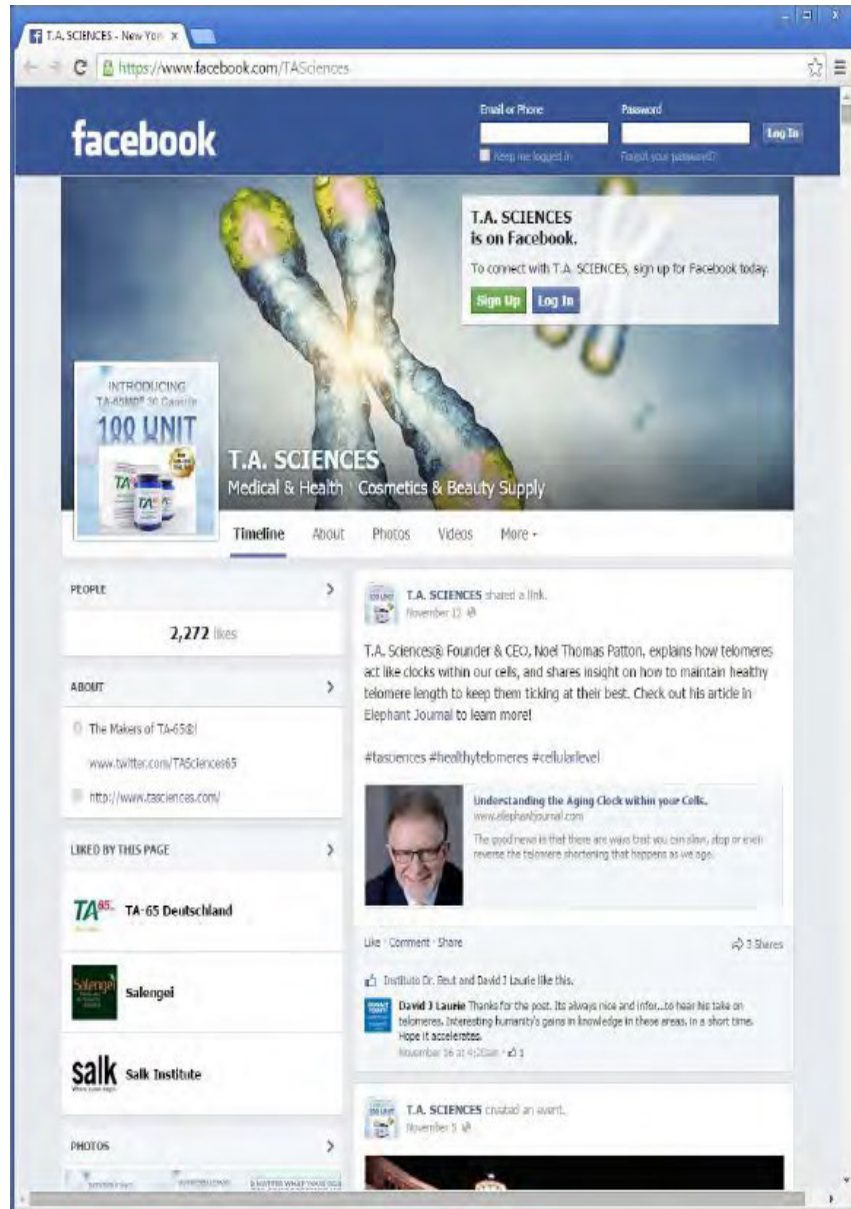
T.A. SCIENCES - New Yor x

https://www.facebook.com/TASciences

facebook

Email or Phone

Password

Log In

Keep me logged in

Forgot your password?

T.A. SCIENCES is on Facebook.

To connect with T.A. SCIENCES, sign up for Facebook today.

Sign Up Log In

INTRODUCING TA-65MD® 30 Capsule

100 UNIT

T.A. SCIENCES

Medical & Health · Cosmetics & Beauty Supply

Timeline About Photos Videos More

PEOPLE

2,272 likes

ABOUT

The Makers of TA-65®!

www.twitter.com/TASciences65

http://www.tasciences.com/

LIKED BY THIS PAGE

TA-65 Deutschland

Salengei

Salk Institute

PHOTOS

T.A. SCIENCES shared a link.

November 13

T.A. Sciences® Founder & CEO, Noel Thomas Patton, explains how telomeres act like clocks within our cells, and shares insight on how to maintain healthy telomere length to keep them ticking at their best. Check out his article in Elephant Journal to learn more!

#tasciences #healthytelomeres #cellularlevel

Understanding the Aging Clock within your Cells.

www.elephantjournal.com

The good news is that there are ways that you can slow, stop or even reverse the telomere shortening that happens as we age.

Like · Comment · Share

3 Shares

Instituto Dr. Reut and David J Laurie like this.

David J Laurie Thanks for the post. Its always nice and infor...to hear his take on telomeres. Interesting humanity's gains in knowledge in these areas. in a short time. Hope it accelerates.

November 16 at 4:20am · 1

T.A. SCIENCES created an event.

November 5